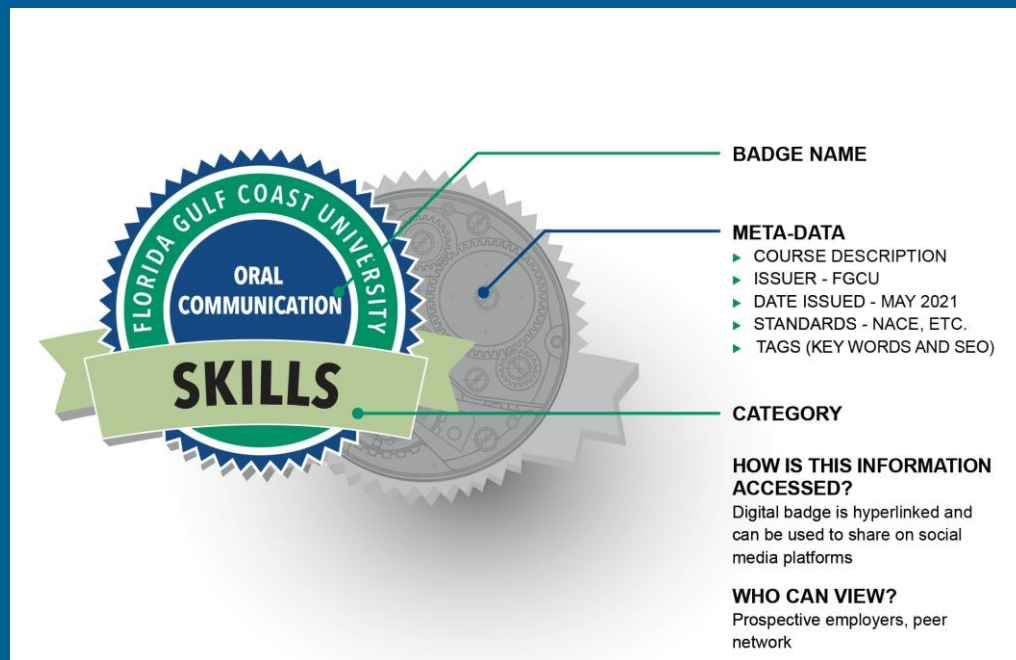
FLORIDA GULF COAST UNIVERSITY
ORAL COMMUNICATION
SKILLS

BADGE NAME

META-DATA
- COURSE DESCRIPTION
- ISSUER - FGCU
- DATE ISSUED - MAY 2021
- STANDARDS - NACE, ETC.
- TAGS (KEY WORDS AND SEO)

CATEGORY

HOW IS THIS INFORMATION ACCESSED?
Digital badge is hyperlinked and can be used to share on social media platforms

WHO CAN VIEW?
Prospective employers, peer network